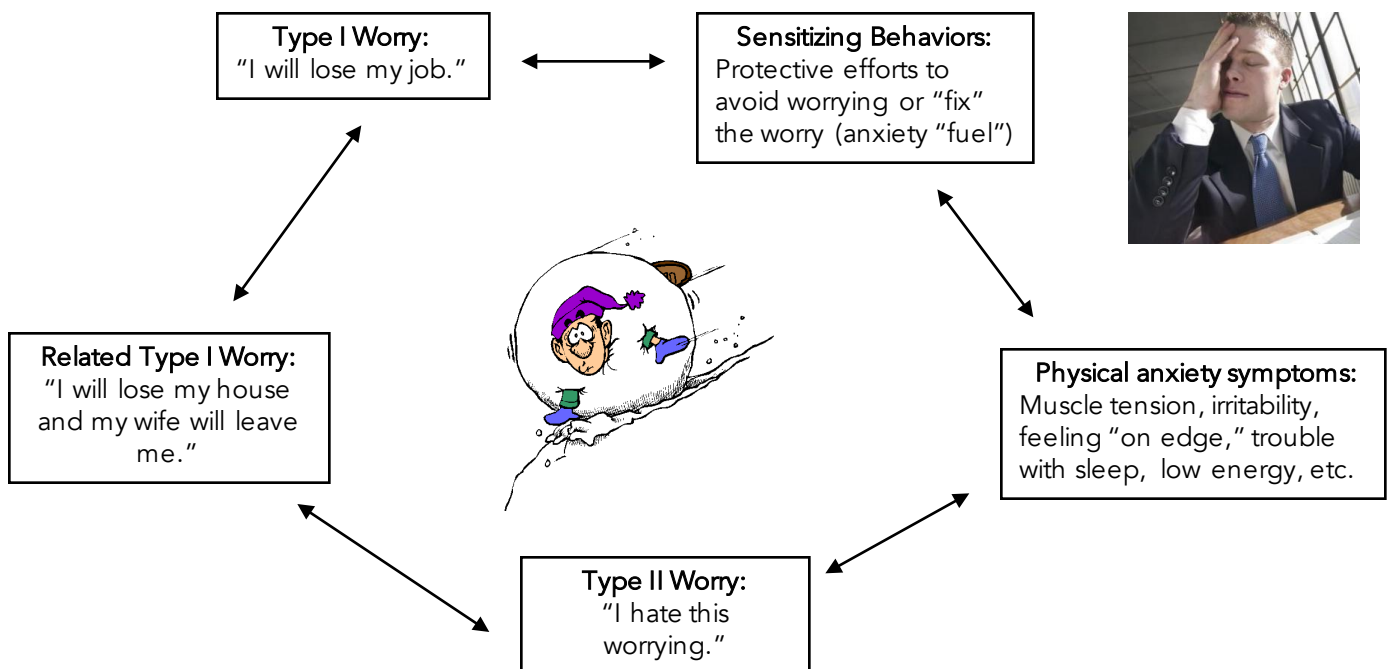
Type I Worry:
"I will lose my job."

Sensitizing Behaviors:
Protective efforts to avoid worrying or "fix" the worry (anxiety "fuel")

Related Type I Worry:
"I will lose my house and my wife will leave me."

Physical anxiety symptoms:
Muscle tension, irritability, feeling "on edge," trouble with sleep, low energy, etc.

Type II Worry:
"I hate this worrying."